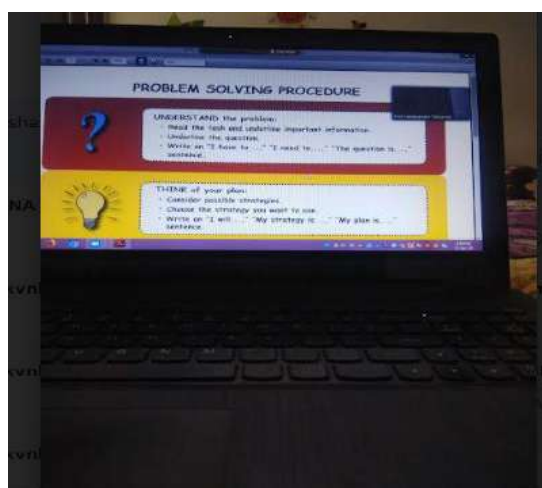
PROBLEM SOLVING PROCEDURE

UNDERSTAND the problem:
Read the task and underline important information.
Underline the question.
Write an "I have to..." "I need to..." "The question is..." sentence.

THINK of your plan:
Consider possible strategies.
Choose the strategy you want to use.
Write an "I will..." "My strategy is..." "My plan is..." sentence.

sha
NA
kvn
kvn
kvn